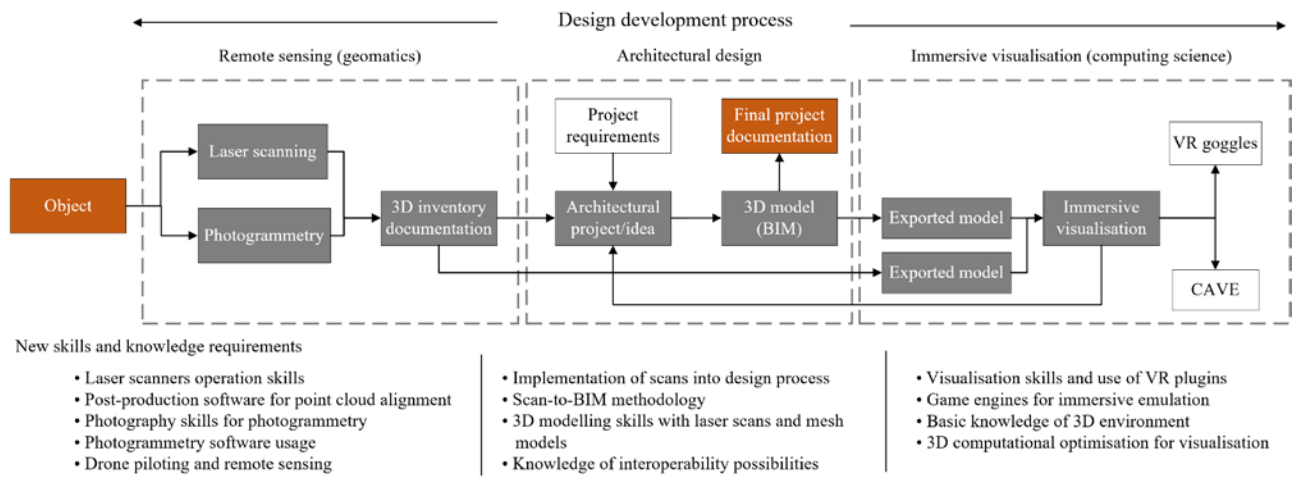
Design development process

Remote sensing (geomatics)

Architectural design

Immersive visualisation (computing science)

Object

Laser scanning

Photogrammetry

3D inventory documentation

Project requirements

Final project documentation

Architectural project/idea

3D model (BIM)

Exported model

Exported model

Immersive visualisation

VR goggles

CAVE

New skills and knowledge requirements

• Laser scanners operation skills
• Post-production software for point cloud alignment
• Photography skills for photogrammetry
• Photogrammetry software usage
• Drone piloting and remote sensing

• Implementation of scans into design process
• Scan-to-BIM methodology
• 3D modelling skills with laser scans and mesh models
• Knowledge of interoperability possibilities

• Visualisation skills and use of VR plugins
• Game engines for immersive emulation
• Basic knowledge of 3D environment
• 3D computational optimisation for visualisation